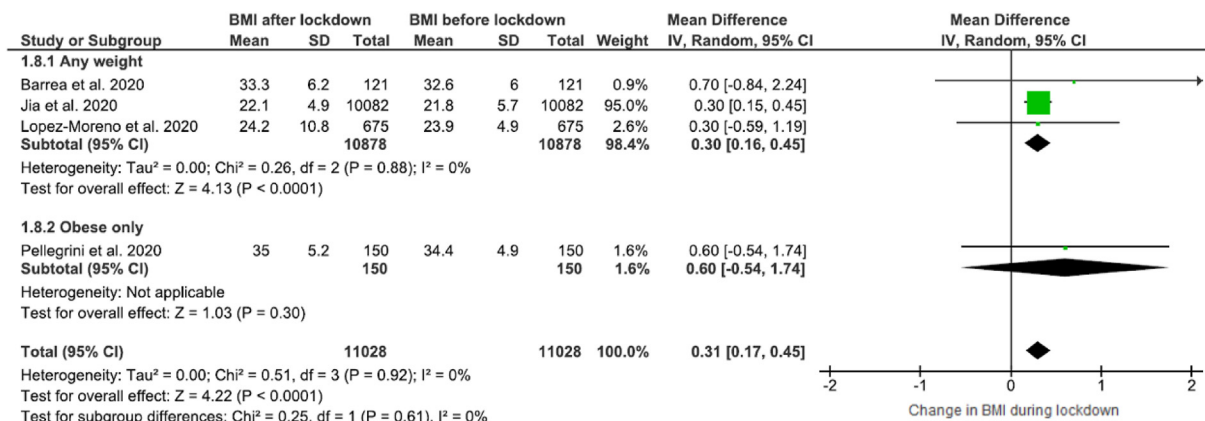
| Study or Subgroup | BMI after lockdown Mean | SD | Total | BMI before lockdown Mean | SD | Total | Weight | Mean Difference IV, Random, 95% CI |
|---|---|---|---|---|---|---|---|---|
| **1.8.1 Any weight** | | | | | | | | |
| Barrea et al. 2020 | 33.3 | 6.2 | 121 | 32.6 | 6 | 121 | 0.9% | 0.70 [-0.84, 2.24] |
| Jia et al. 2020 | 22.1 | 4.9 | 10082 | 21.8 | 5.7 | 10082 | 95.0% | 0.30 [0.15, 0.45] |
| Lopez-Moreno et al. 2020 | 24.2 | 10.8 | 675 | 23.9 | 4.9 | 675 | 2.6% | 0.30 [-0.59, 1.19] |
| **Subtotal (95% CI)** | | | **10878** | | | **10878** | **98.4%** | **0.30 [0.16, 0.45]** |

Heterogeneity: Tau² = 0.00; Chi² = 0.26, df = 2 (P = 0.88); I² = 0%
Test for overall effect: Z = 4.13 (P < 0.0001)

| Study or Subgroup | Mean | SD | Total | Mean | SD | Total | Weight | Mean Difference |
|---|---|---|---|---|---|---|---|---|
| **1.8.2 Obese only** | | | | | | | | |
| Pellegrini et al. 2020 | 35 | 5.2 | 150 | 34.4 | 4.9 | 150 | 1.6% | 0.60 [-0.54, 1.74] |
| **Subtotal (95% CI)** | | | **150** | | | **150** | **1.6%** | **0.60 [-0.54, 1.74]** |

Heterogeneity: Not applicable
Test for overall effect: Z = 1.03 (P = 0.30)

**Total (95% CI)** **11028** **11028** **100.0%** **0.31 [0.17, 0.45]**
Heterogeneity: Tau² = 0.00; Chi² = 0.51, df = 3 (P = 0.92); I² = 0%
Test for overall effect: Z = 4.22 (P < 0.0001)
Test for subgroup differences: Chi² = 0.25, df = 1 (P = 0.61), I² = 0%

Mean Difference
IV, Random, 95% CI
-2 -1 0 1 2
Change in BMI during lockdown